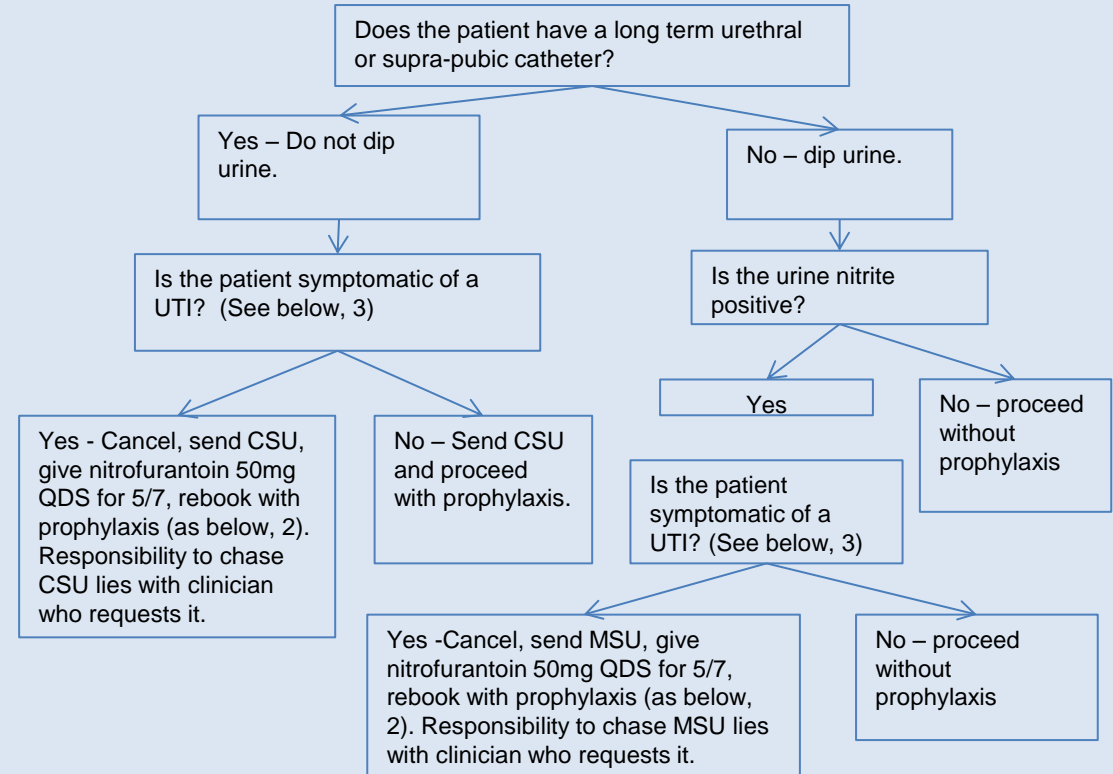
Does the patient have a long term urethral or supra-pubic catheter?

Yes – Do not dip urine.

No – dip urine.

Is the patient symptomatic of a UTI? (See below, 3)

Is the urine nitrite positive?

Yes

No – proceed without prophylaxis

Yes - Cancel, send CSU, give nitrofurantoin 50mg QDS for 5/7, rebook with prophylaxis (as below, 2). Responsibility to chase CSU lies with clinician who requests it.

No – Send CSU and proceed with prophylaxis.

Is the patient symptomatic of a UTI? (See below, 3)

Yes -Cancel, send MSU, give nitrofurantoin 50mg QDS for 5/7, rebook with prophylaxis (as below, 2). Responsibility to chase MSU lies with clinician who requests it.

No – proceed without prophylaxis